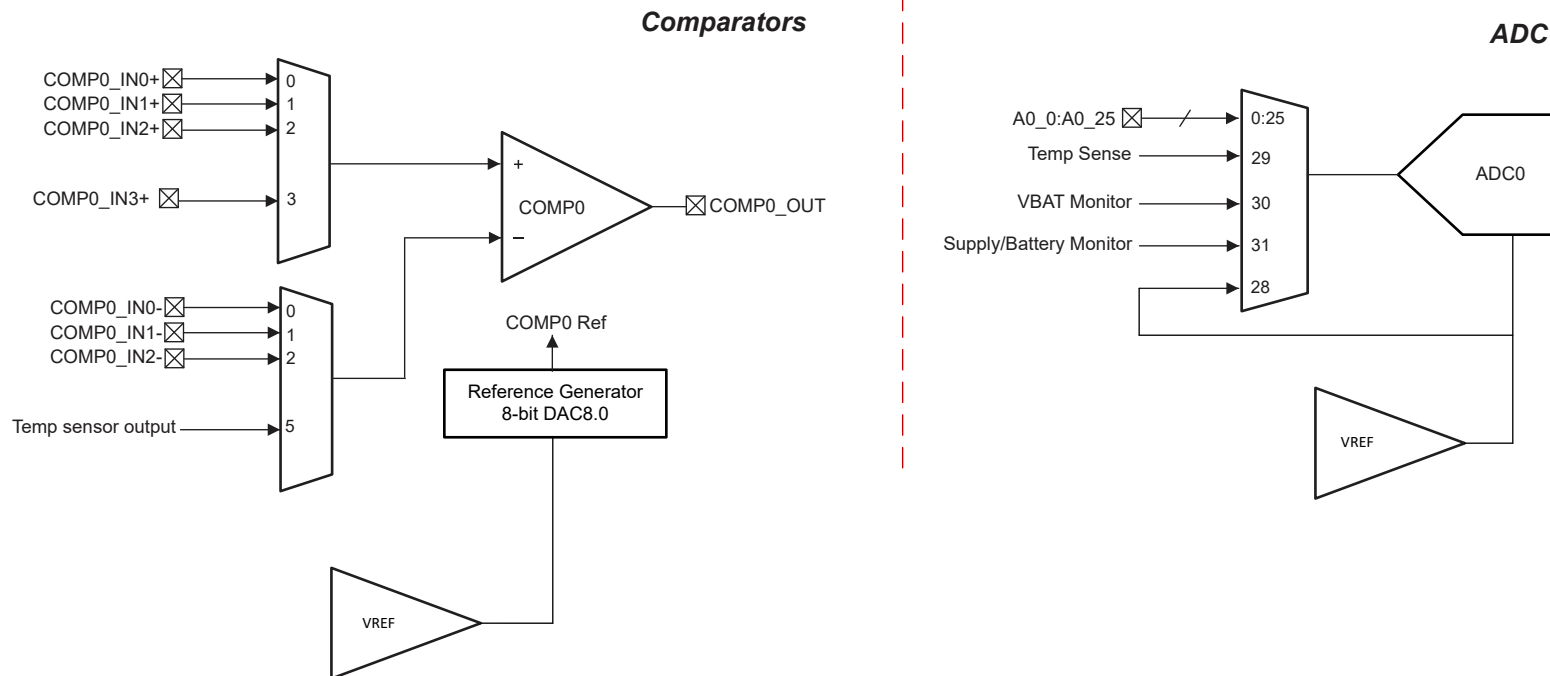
Comparators

COMP0_IN0+
COMP0_IN1+
COMP0_IN2+
COMP0_IN3+
0
1
2
3
+
COMP0
–
COMP0_OUT
COMP0_IN0-
COMP0_IN1-
COMP0_IN2-
Temp sensor output
0
1
2
5
COMP0 Ref
Reference Generator
8-bit DAC8.0
VREF

ADC

A0_0:A0_25
Temp Sense
VBAT Monitor
Supply/Battery Monitor
0:25
29
30
31
28
ADC0
VREF